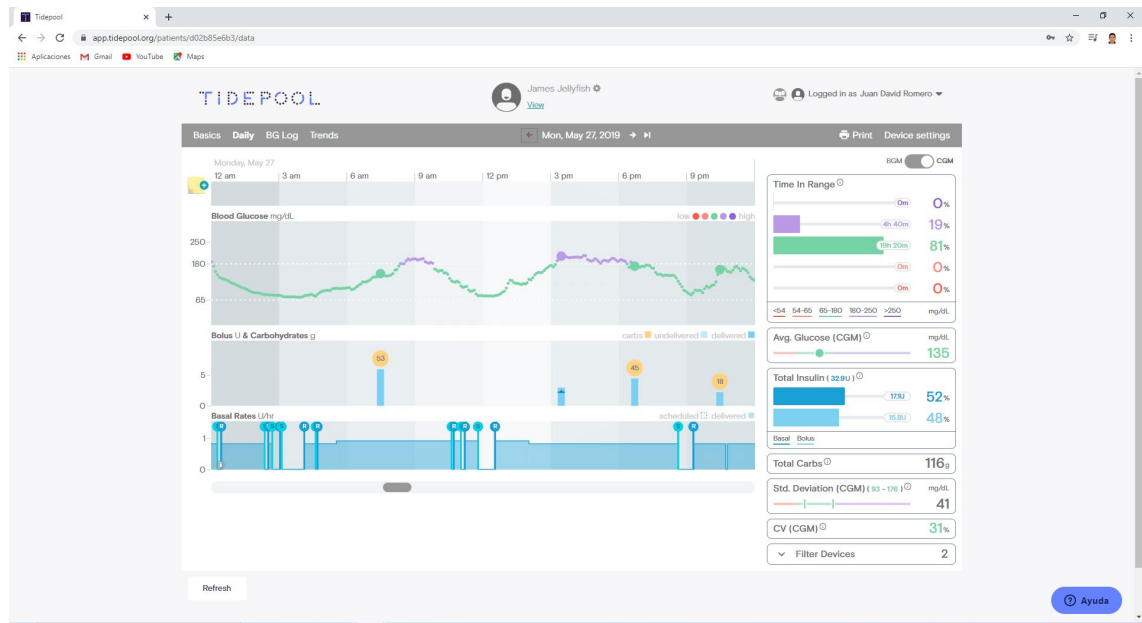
Tidepool
app.tidepool.org/patients/d02b85e6b3/data
Aplicaciones Gmail YouTube Maps

TIDEPOOL

James Jellyfish
View

Logged in as Juan David Romero

Basics Daily BG Log Trends
Mon, May 27, 2019
Print Device settings

Monday, May 27
12 am 3 am 6 am 9 am 12 pm 3 pm 6 pm 9 pm

Blood Glucose mg/dL
low high
250
180
65

Bolus U & Carbohydrates g
carbs undelivered delivered
53
45
18
5
0

Basal Rates U/hr
scheduled delivered
1
0

BGM CGM

Time In Range
0m 0%
4h 40m 19%
19h 20m 81%
0m 0%
0m 0%
<54 54-65 65-180 180-250 >250 mg/dL

Avg. Glucose (CGM) mg/dL
135

Total Insulin ( 32.9U )
17.1U 52%
15.8U 48%
Basal Bolus

Total Carbs 116g

Std. Deviation (CGM) ( 93 - 176 ) mg/dL
41

CV (CGM) 31%

Filter Devices 2

Refresh

Ayuda